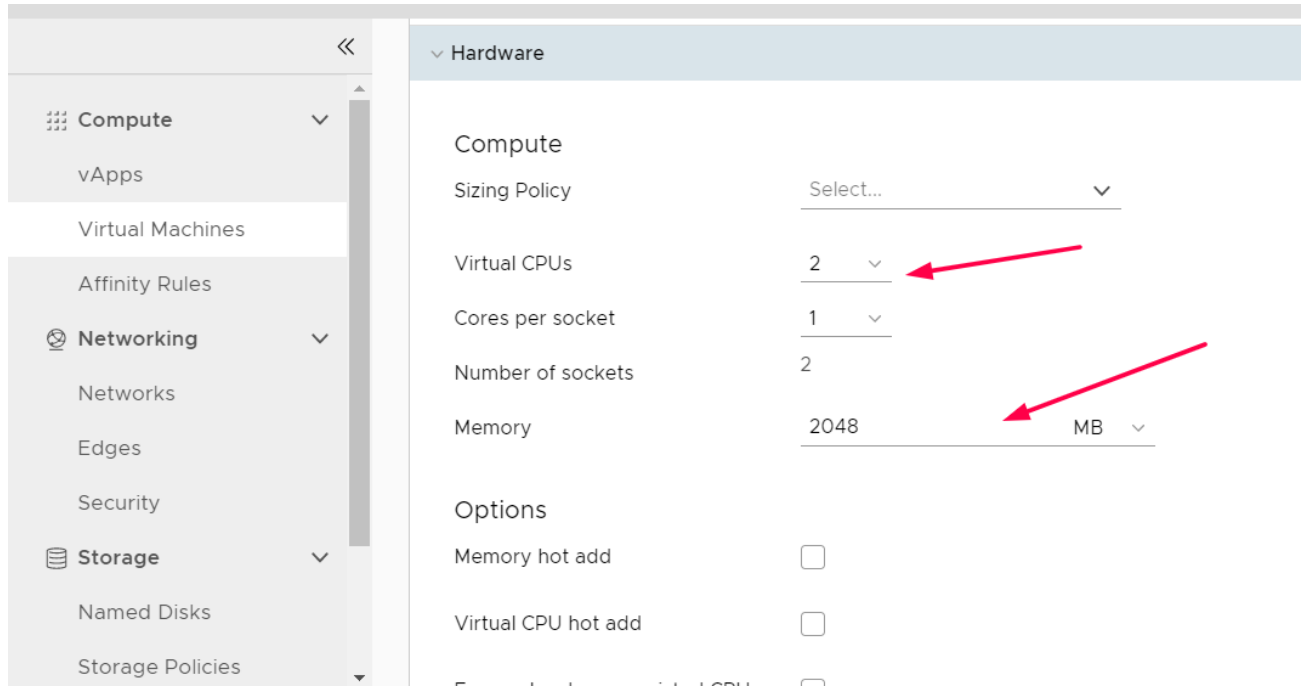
Compute

vApps

Virtual Machines

Affinity Rules

Networking

Networks

Edges

Security

Storage

Named Disks

Storage Policies

Hardware

Compute

Sizing Policy Select...

Virtual CPUs 2

Cores per socket 1

Number of sockets 2

Memory 2048 MB

Options

Memory hot add

Virtual CPU hot add

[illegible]